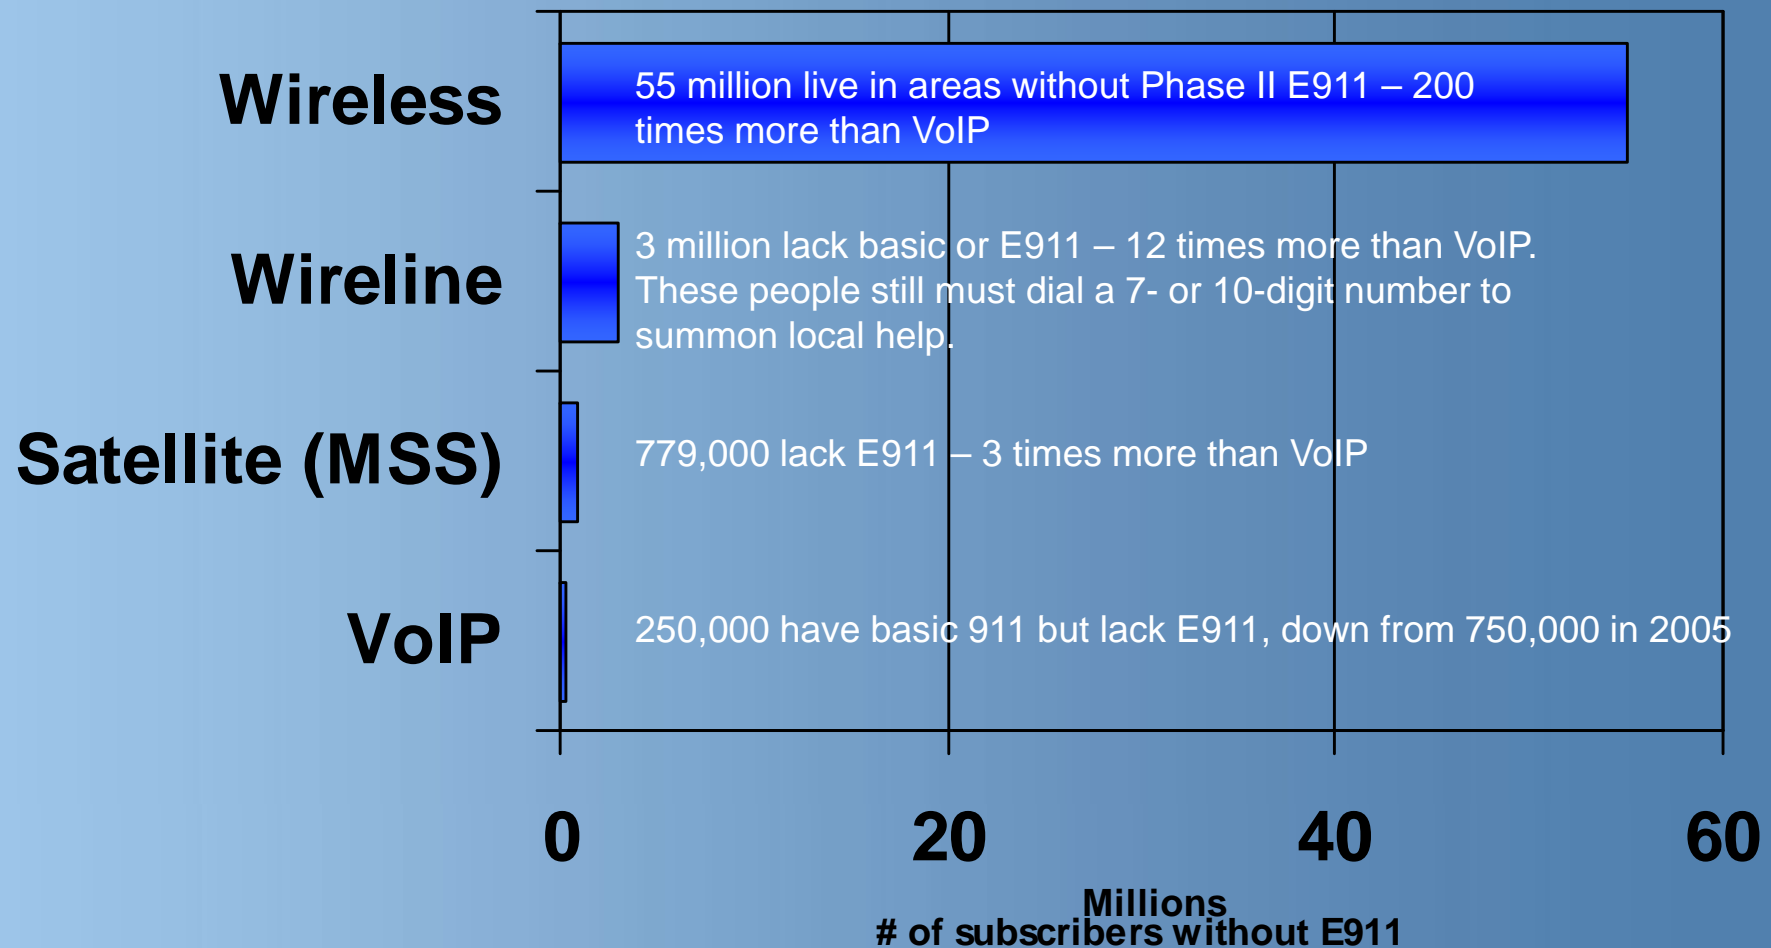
Wireless

55 million live in areas without Phase II E911 – 200 times more than VoIP

Wireline

3 million lack basic or E911 – 12 times more than VoIP. These people still must dial a 7- or 10-digit number to summon local help.

Satellite (MSS)

779,000 lack E911 – 3 times more than VoIP

VoIP

250,000 have basic 911 but lack E911, down from 750,000 in 2005

0
20
40
60

Millions
# of subscribers without E911